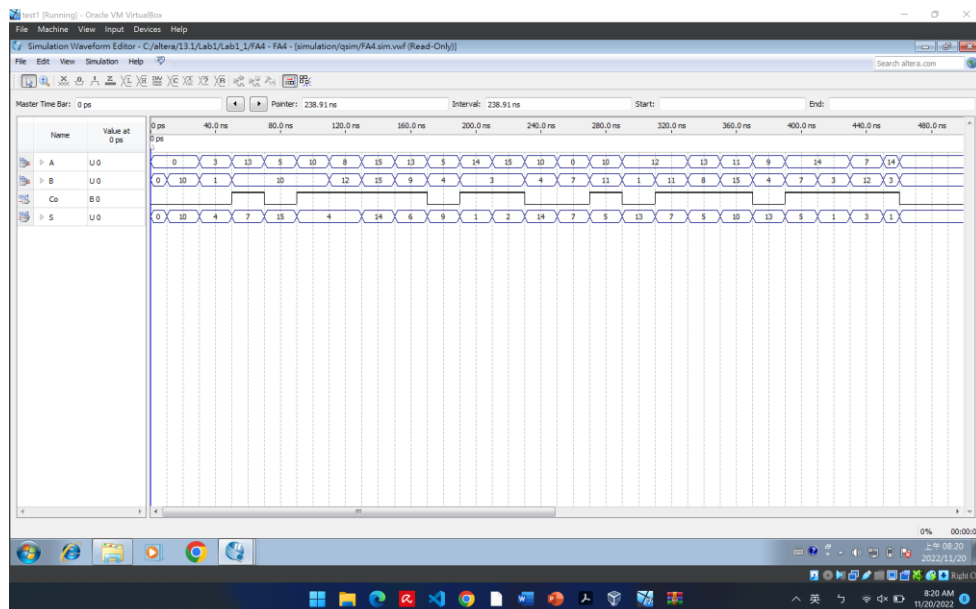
test1 [Running] - Oracle VM VirtualBox

File Machine View Input Devices Help

Simulation Waveform Editor - C:/altera/13.1/Lab1/Lab1_1/FA4 - FA4 - [simulation/qsim/FA4.sim.vwf (Read-Only)]

File Edit View Simulation Help

Search altera.com

Master Time Bar: 0 ps

Pointer: 238.91 ns

Interval: 238.91 ns

Start:

End:

| Name | Value at 0 ps |
|---|---|
| A | U 0 |
| B | U 0 |
| Co | B 0 |
| S | U 0 |

0 ps 40.0 ns 80.0 ns 120.0 ns 160.0 ns 200.0 ns 240.0 ns 280.0 ns 320.0 ns 360.0 ns 400.0 ns 440.0 ns 480.0 ns

0 ps

A: 0 3 13 5 10 8 15 13 5 14 15 10 0 10 12 13 11 9 14 7 14

B: 0 10 1 10 12 15 9 4 3 4 7 11 1 11 8 15 4 7 3 12 3

S: 0 10 4 7 15 4 14 6 9 1 2 14 7 5 13 7 5 10 13 5 1 3 1

0% 00:00:0

上午 08:20
2022/11/20

Right C

英

8:20 AM
11/20/2022